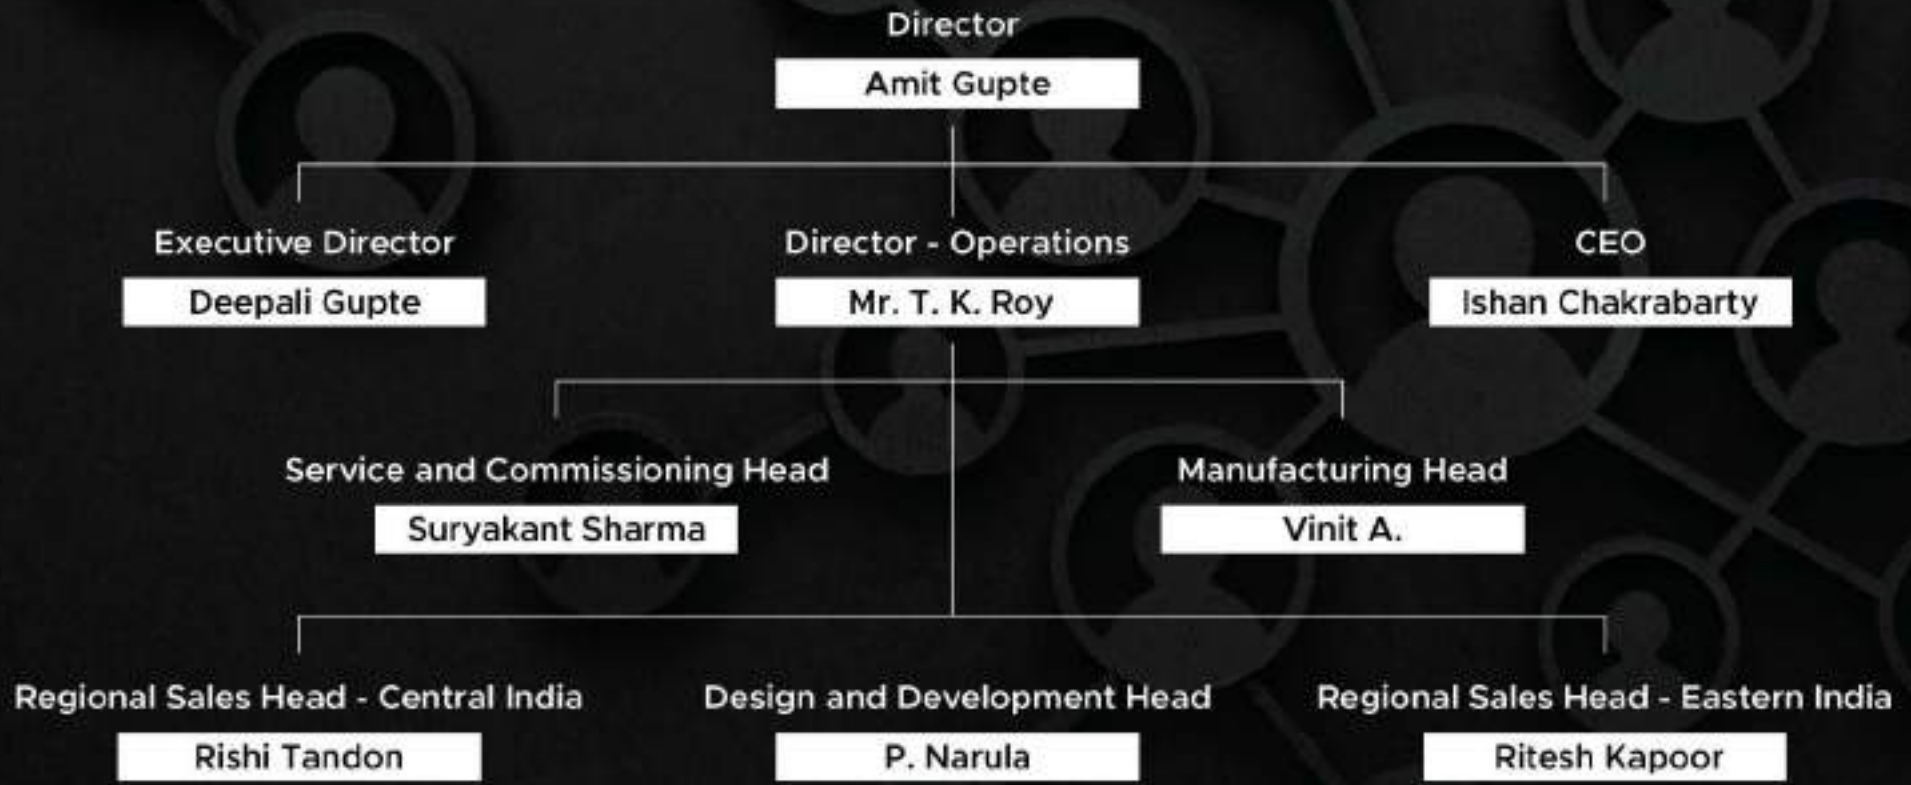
Director
Amit Gupte

Executive Director
Deepali Gupte

Director - Operations
Mr. T. K. Roy

CEO
Ishan Chakrabarty

Service and Commissioning Head
Suryakant Sharma

Manufacturing Head
Vinit A.

Regional Sales Head - Central India
Rishi Tandon

Design and Development Head
P. Narula

Regional Sales Head - Eastern India
Ritesh Kapoor